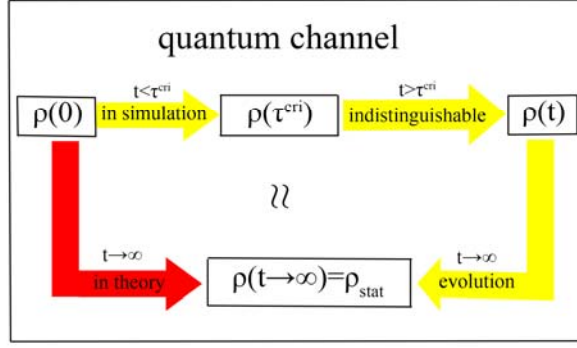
quantum channel

$\rho(0)$

$t<\tau^{cri}$

in simulation

$\rho(\tau^{cri})$

$t>\tau^{cri}$

indistinguishable

$\rho(t)$

$\approx$

$t\rightarrow\infty$

in theory

$\rho(t\rightarrow\infty)=\rho_{stat}$

$t\rightarrow\infty$

evolution